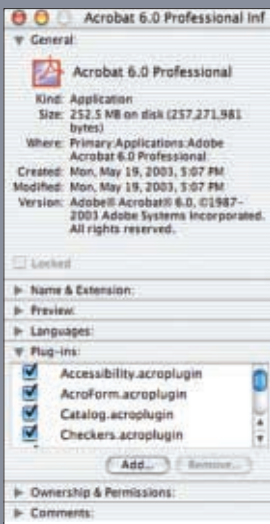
Acrobat 6.0 Professional Inf

General:

Acrobat 6.0 Professional

Kind: Application
Size: 252.5 MB on disk (257,271,981 bytes)
Where: Primary:Applications:Adobe Acrobat 6.0 Professional:
Created: Mon, May 19, 2003, 5:07 PM
Modified: Mon, May 19, 2003, 5:07 PM
Version: Adobe® Acrobat® 6.0, ©1987-2003 Adobe Systems Incorporated. All rights reserved.

Locked

Name & Extension:
Preview:
Languages:
Plug-ins:

Accessibility.acroplugin
AcroForm.acroplugin
Catalog.acroplugin
Checkers.acroplugin

Add... Remove...

Ownership & Permissions:
Comments: